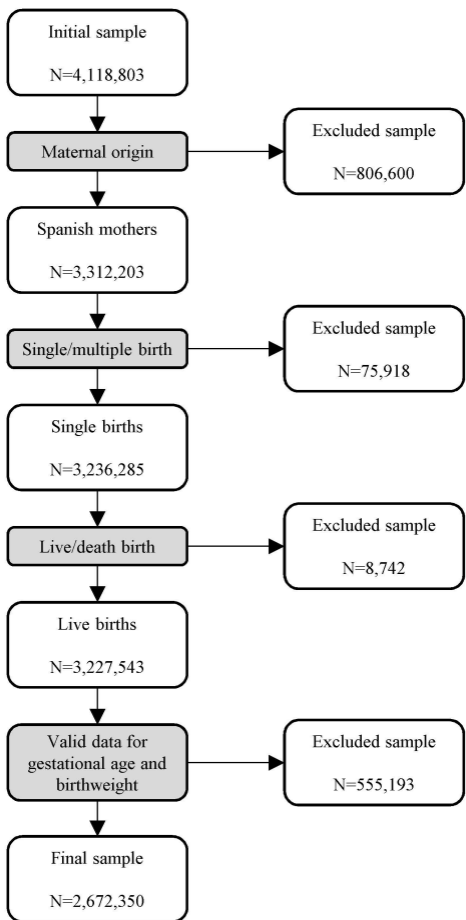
Initial sample

N=4,118,803

Maternal origin

Excluded sample

N=806,600

Spanish mothers

N=3,312,203

Single/multiple birth

Excluded sample

N=75,918

Single births

N=3,236,285

Live/death birth

Excluded sample

N=8,742

Live births

N=3,227,543

Valid data for gestational age and birthweight

Excluded sample

N=555,193

Final sample

N=2,672,350